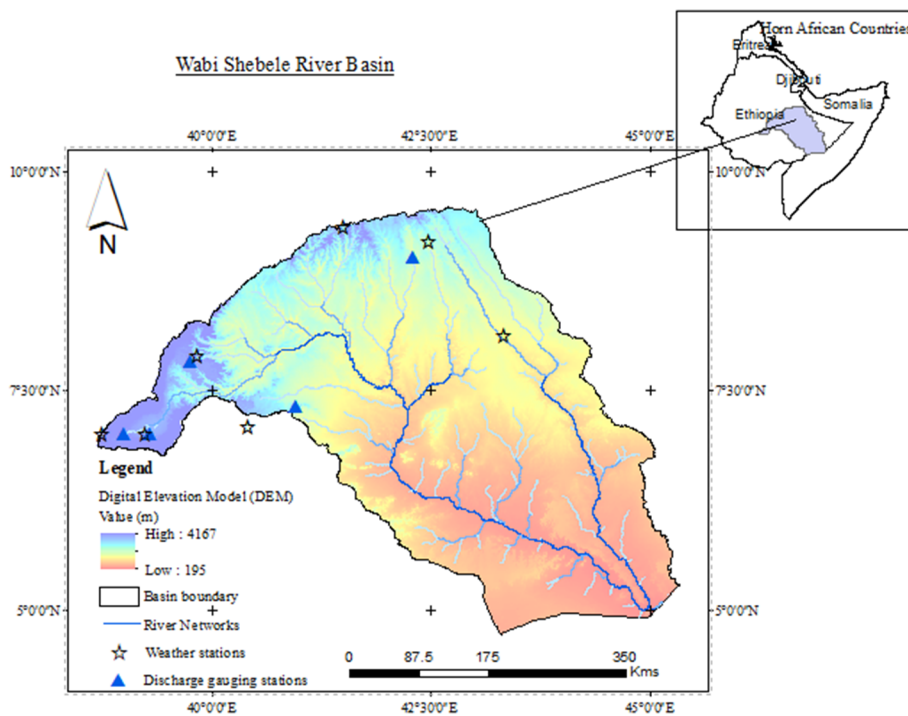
Wabi Shebele River Basin

Horn African Countries
Eritrea
Djibouti
Somalia
Ethiopia

40°0'0"E
42°30'0"E
45°0'0"E

10°0'0"N
10°0'0"N

N

7°30'0"N
7°30'0"N

5°0'0"N
5°0'0"N

40°0'0"E
42°30'0"E
45°0'0"E

Legend
Digital Elevation Model (DEM)
Value (m)
High : 4167
Low : 195
Basin boundary
River Networks
Weather stations
Discharge gauging stations

0 87.5 175 350
Kms